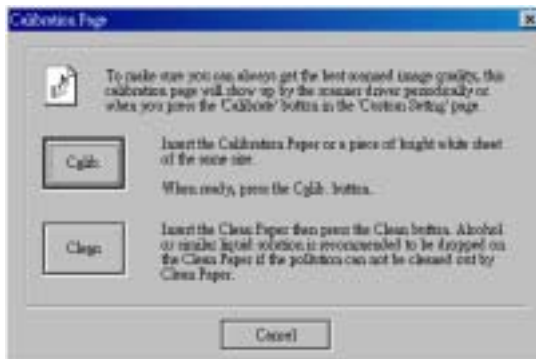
Calibration Page

To make sure you can always get the best scanned image quality, this calibration page will show up by the scanner driver periodically or when you press the 'Calibrate' button in the 'Custom Setting' page.

Calib.

Insert the Calibration Paper or a piece of bright white sheet of the same size.

When ready, press the Calib. button.

Clean

Insert the Clean Paper then press the Clean button. Alcohol or similar liquid solution is recommended to be dripped on the Clean Paper if the pollution can not be cleaned out by Clean Paper.

Cancel